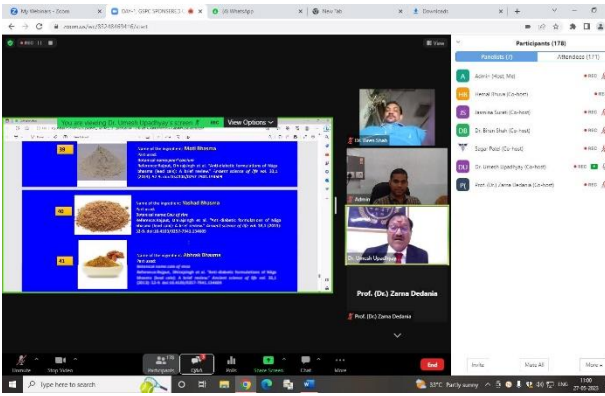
My Webinars - Zoom
DAY-1 GSPC SPONSORED
(6) WhatsApp
New Tab
Downloads

You are viewing Dr. Umesh Upadhyay's screen
View Options

39
Mati Bhasma

40
Yashad Bhasma

41
Abhrak Bhasma

Dr. Yaser Shah
Admin
Dr. Umesh Upadhyay
Prof. (Dr.) Zarna Dedania
Prof. (Dr.) Zarna Dedania

Participants (178)
Panelists (7)
Attendees (171)
Admin (Host, Me)
Hemal Bhuva (Co-host)
Jemisha Surati (Co-host)
Dr. Bhavin Shah (Co-host)
Sagar Patel (Co-host)
Dr. Umesh Upadhyay (Co-host)
Prof. (Dr.) Zarna Dedania (Co-host)

Unmute
Stop Video
Participants
Q&A
Polls
Share Screen
Chat
More
End
Invite
Mute All
More

Type here to search
33°C Partly sunny
ENG
11:00
27-05-2023